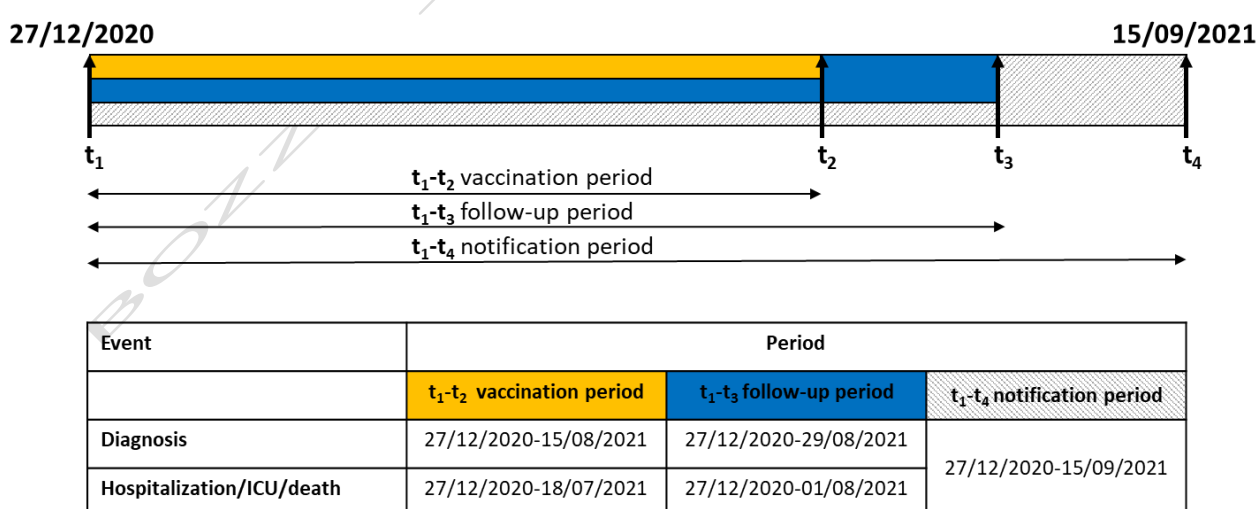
27/12/2020

15/09/2021

$t_1$

$t_2$

$t_3$

$t_4$

$t_1$-$t_2$ vaccination period

$t_1$-$t_3$ follow-up period

$t_1$-$t_4$ notification period

BOZZ

| Event | Period | | |
|---|---|---|---|
| | $t_1$-$t_2$ vaccination period | $t_1$-$t_3$ follow-up period | $t_1$-$t_4$ notification period |
| Diagnosis | 27/12/2020-15/08/2021 | 27/12/2020-29/08/2021 | 27/12/2020-15/09/2021 |
| Hospitalization/ICU/death | 27/12/2020-18/07/2021 | 27/12/2020-01/08/2021 | |